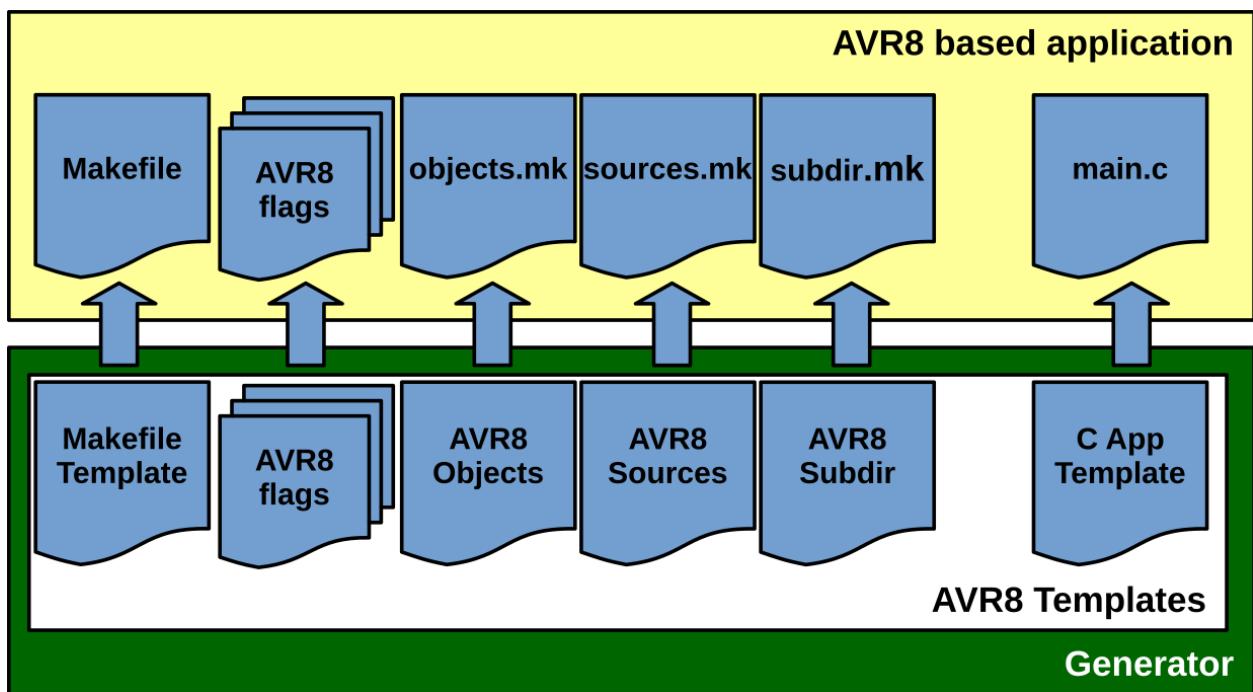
AVR8 based application

Makefile

AVR8 flags

objects.mk

sources.mk

subdir.mk

main.c

Makefile Template

AVR8 flags

AVR8 Objects

AVR8 Sources

AVR8 Subdir

C App Template

AVR8 Templates

Generator